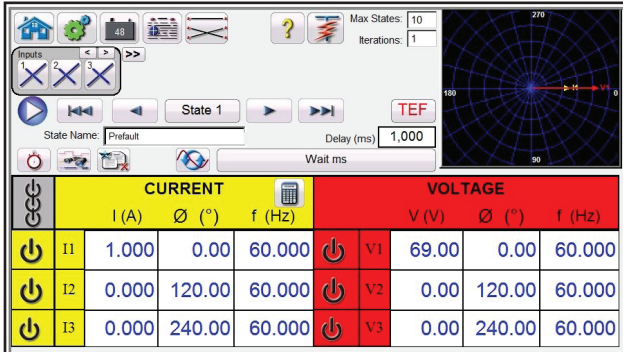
48

Max States: 10
Iterations: 1

Inputs
< > >>
1 2 3

270
180
0
90
I1
V1

State 1
TEF
State Name: Prefault
Delay (ms) 1,000
Wait ms

| | | CURRENT | | | | | VOLTAGE | | |
|---|---|---|---|---|---|---|---|---|---|
| | | I (A) | Ø (°) | f (Hz) | | | V (V) | Ø (°) | f (Hz) |
| | I1 | 1.000 | 0.00 | 60.000 | | V1 | 69.00 | 0.00 | 60.000 |
| | I2 | 0.000 | 120.00 | 60.000 | | V2 | 0.00 | 120.00 | 60.000 |
| | I3 | 0.000 | 240.00 | 60.000 | | V3 | 0.00 | 240.00 | 60.000 |